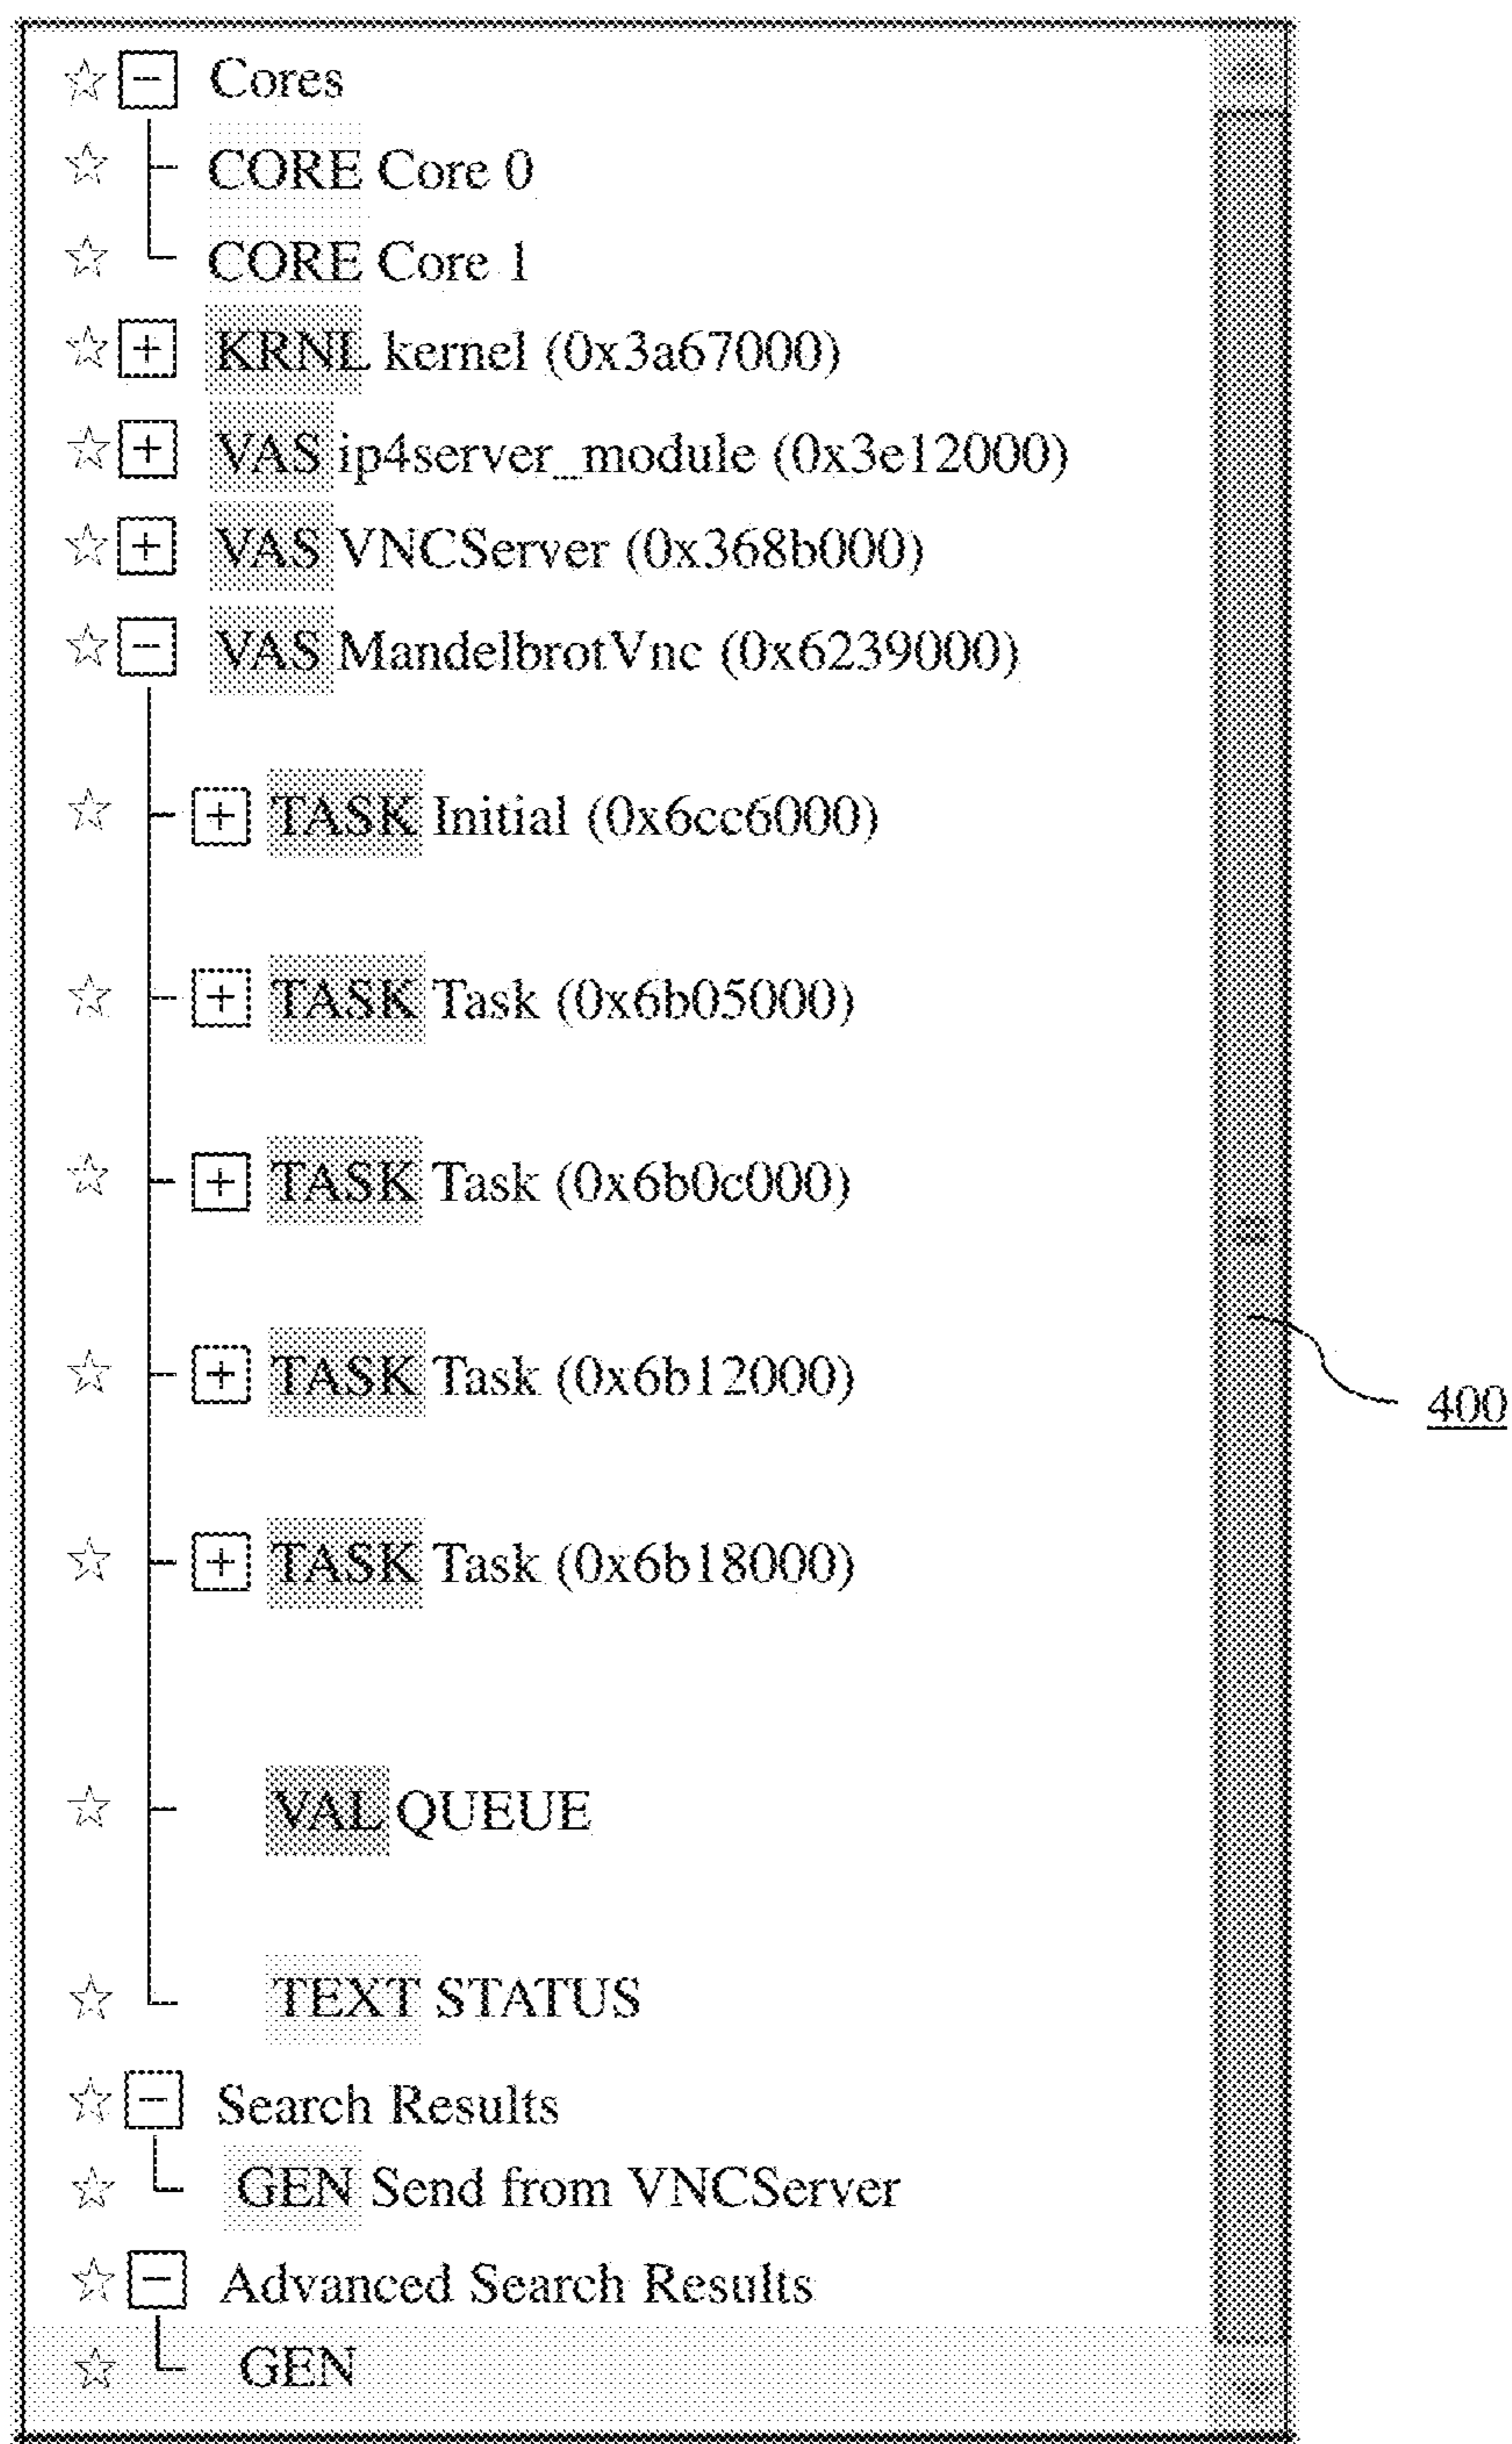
Cores
CORE Core 0
CORE Core 1
KRNL kernel (0x3a67000)
VAS ip4server_module (0x3e12000)
VAS VNCServer (0x368b000)
VAS MandelbrotVnc (0x6239000)
TASK Initial (0x6cc6000)
TASK Task (0x6b05000)
TASK Task (0x6b0c000)
TASK Task (0x6b12000)
TASK Task (0x6b18000)
VAL QUEUE
TEXT STATUS
Search Results
GEN Send from VNCServer
Advanced Search Results
GEN

400